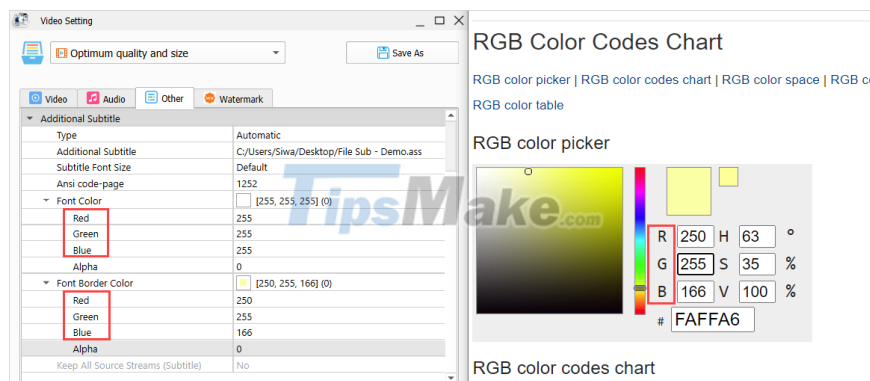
Video Setting

Optimum quality and size

Save As

Video | Audio | Other | Watermark

Additional Subtitle

| | |
|---|---|
| Type | Automatic |
| Additional Subtitle | C:/Users/Siwa/Desktop/File Sub - Demo.ass |
| Subtitle Font Size | Default |
| Ansi code-page | 1252 |
| Font Color | [255, 255, 255] (0) |
| Red | 255 |
| Green | 255 |
| Blue | 255 |
| Alpha | 0 |
| Font Border Color | [250, 255, 166] (0) |
| Red | 250 |
| Green | 255 |
| Blue | 166 |
| Alpha | 0 |
| Keep All Source Streams (Subtitle) | No |

TipsMake.com

RGB Color Codes Chart

RGB color picker | RGB color codes chart | RGB color space | RGB c

RGB color table

RGB color picker

R 250 H 63 °
G 255 S 35 %
B 166 V 100 %
# FAFFA6

RGB color codes chart